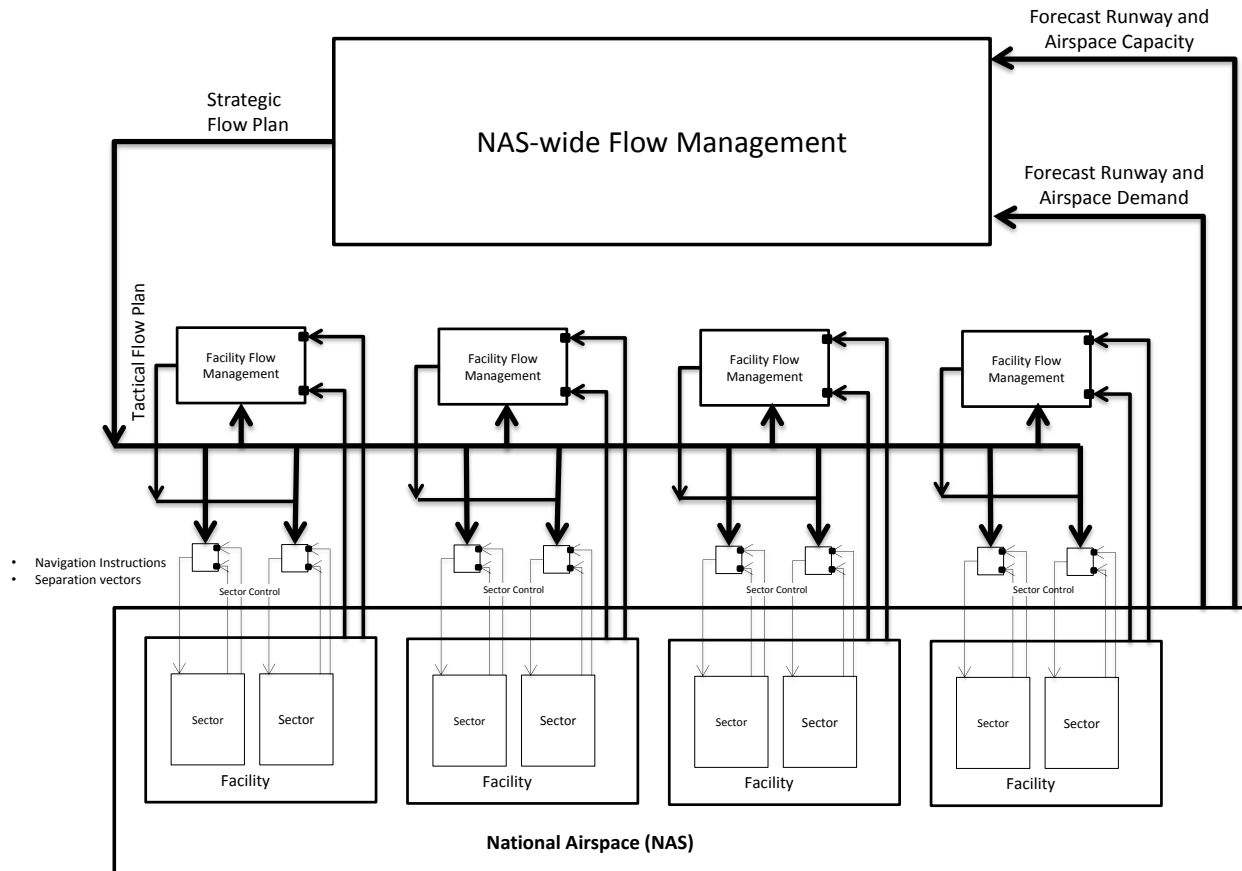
Forecast Runway and Airspace Capacity

Strategic Flow Plan

NAS-wide Flow Management

Forecast Runway and Airspace Demand

Tactical Flow Plan

Facility Flow Management

Facility Flow Management

Facility Flow Management

Facility Flow Management

• Navigation Instructions
• Separation vectors

Sector Control

Sector Control

Sector Control

Sector Control

Sector

Sector

Facility

Sector

Sector

Facility

Sector

Sector

Facility

Sector

Sector

Facility

National Airspace (NAS)